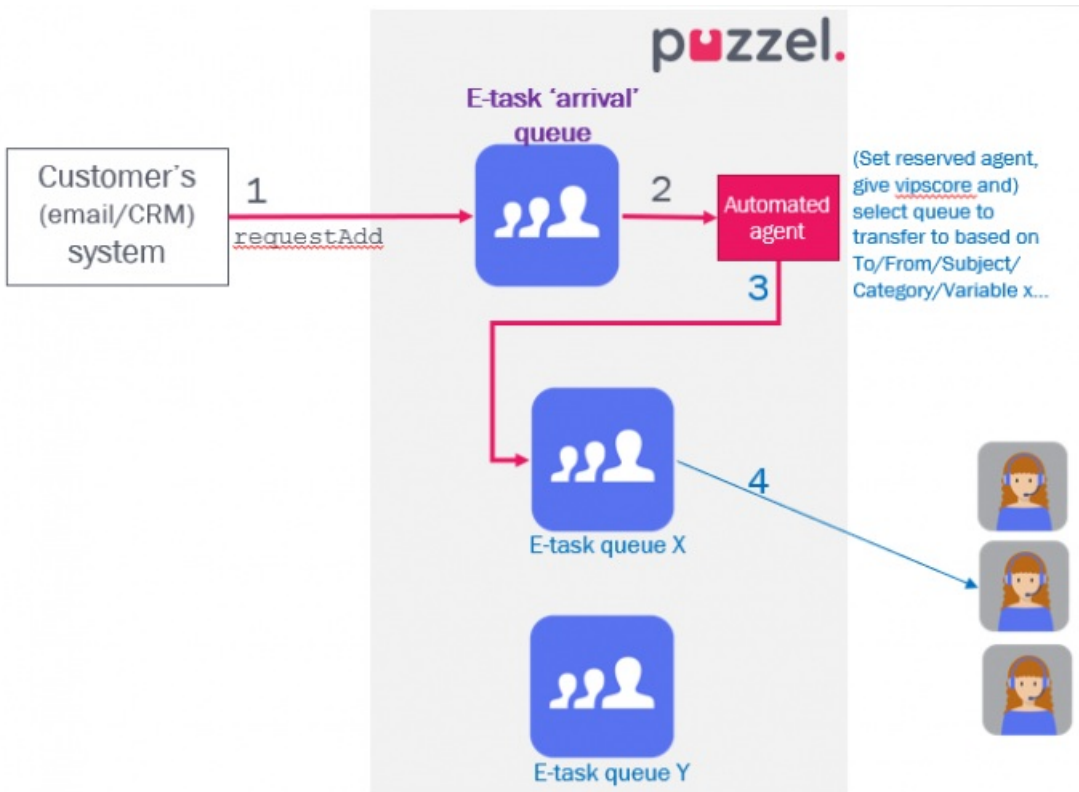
puzzel.

E-task 'arrival' queue

Customer's (email/CRM) system

1

requestAdd

2

Automated agent

(Set reserved agent, give vipscore and) select queue to transfer to based on To/From/Subject/ Category/Variable x...

3

4

E-task queue X

E-task queue Y